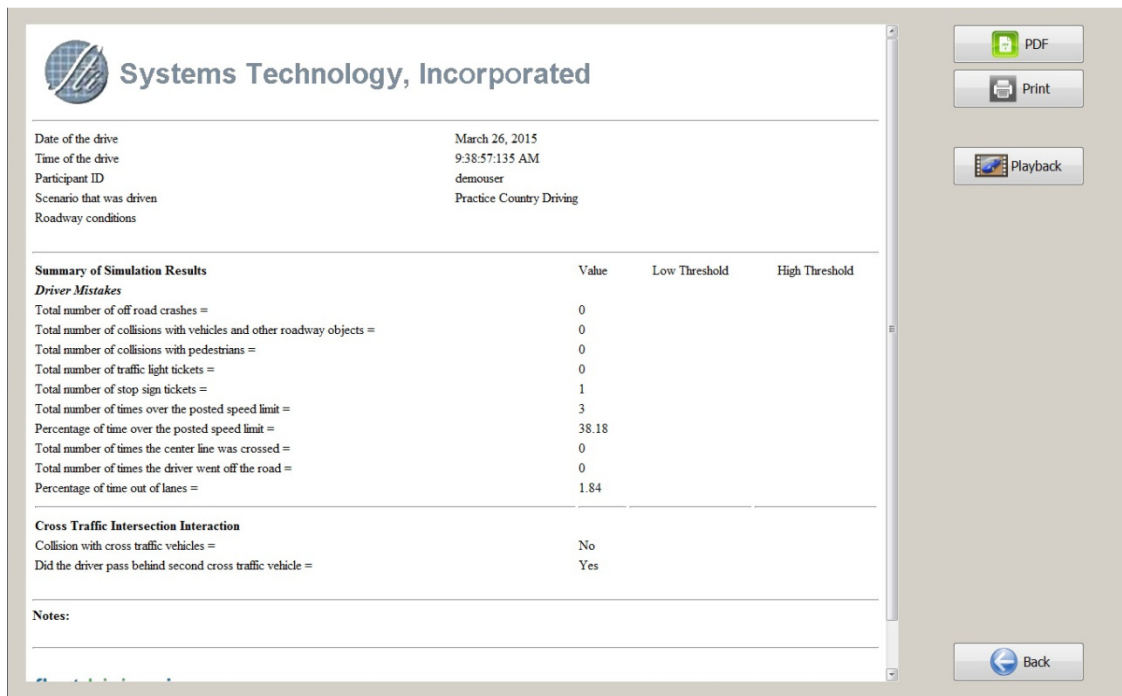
Systems Technology, Incorporated

PDF
Print
Playback

| | |
|---|---|
| Date of the drive | March 26, 2015 |
| Time of the drive | 9:38:57:135 AM |
| Participant ID | demouser |
| Scenario that was driven | Practice Country Driving |
| Roadway conditions | |

| Summary of Simulation Results | Value | Low Threshold | High Threshold |
|---|---|---|---|
| *Driver Mistakes* | | | |
| Total number of off road crashes = | 0 | | |
| Total number of collisions with vehicles and other roadway objects = | 0 | | |
| Total number of collisions with pedestrians = | 0 | | |
| Total number of traffic light tickets = | 0 | | |
| Total number of stop sign tickets = | 1 | | |
| Total number of times over the posted speed limit = | 3 | | |
| Percentage of time over the posted speed limit = | 38.18 | | |
| Total number of times the center line was crossed = | 0 | | |
| Total number of times the driver went off the road = | 0 | | |
| Percentage of time out of lanes = | 1.84 | | |

| Cross Traffic Intersection Interaction | |
|---|---|
| Collision with cross traffic vehicles = | No |
| Did the driver pass behind second cross traffic vehicle = | Yes |

Notes:

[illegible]

Back